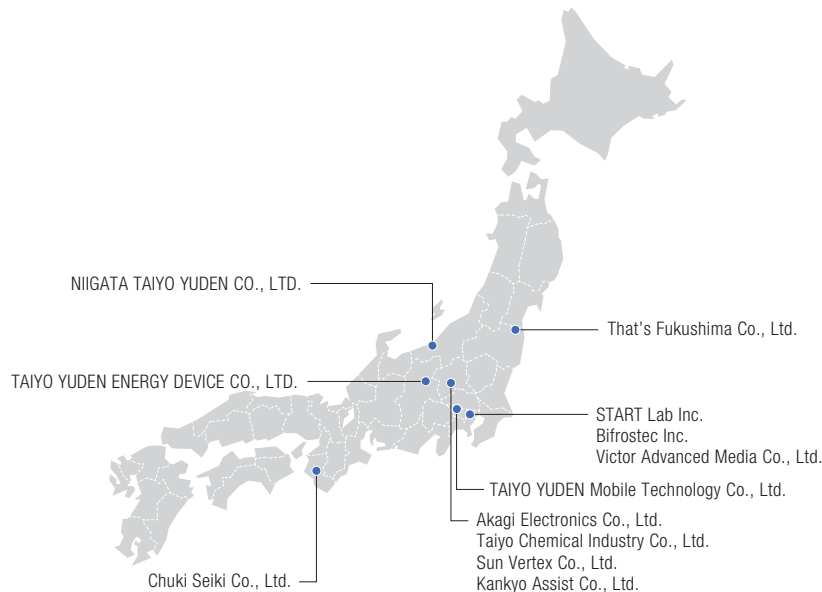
NIIGATA TAIYO YUDEN CO., LTD.

That's Fukushima Co., Ltd.

TAIYO YUDEN ENERGY DEVICE CO., LTD.

START Lab Inc.
Bifrostec Inc.
Victor Advanced Media Co., Ltd.

TAIYO YUDEN Mobile Technology Co., Ltd.

Akagi Electronics Co., Ltd.
Taiyo Chemical Industry Co., Ltd.
Sun Vertex Co., Ltd.
Kankyo Assist Co., Ltd.

Chuki Seiki Co., Ltd.